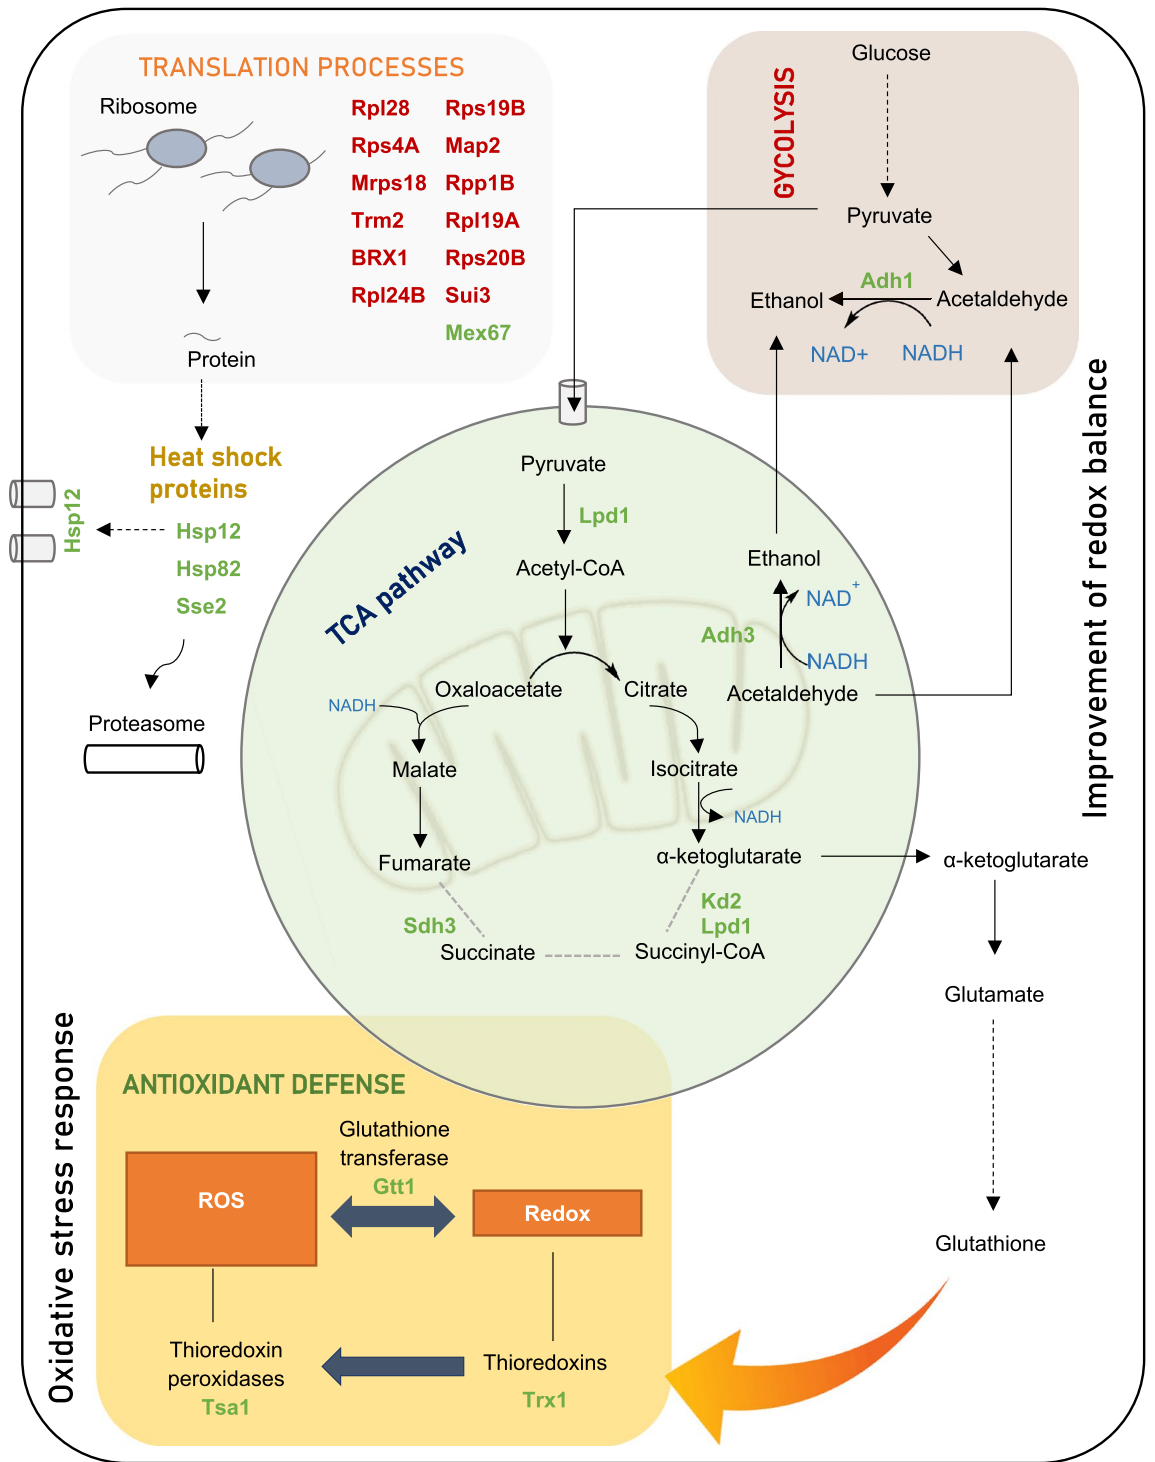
TRANSLATION PROCESSES

Ribosome

Rpl28 Rps19B
Rps4A Map2
Mrps18 Rpp1B
Trm2 Rpl19A
BRX1 Rps20B
Rpl24B Sui3
Mex67

Protein

GYCOLYSIS

Glucose

Pyruvate

Adh1

Ethanol Acetaldehyde

NAD+ NADH

Heat shock proteins

Hsp12

Hsp12
Hsp82
Sse2

Proteasome

TCA pathway

Pyruvate

Lpd1

Acetyl-CoA

Ethanol

NAD$^+$

Adh3

NADH

Acetaldehyde

NADH

Oxaloacetate

Citrate

Malate

Isocitrate

NADH

Fumarate

α-ketoglutarate

α-ketoglutarate

Kd2
Lpd1

Sdh3

Succinate

Succinyl-CoA

Glutamate

Improvement of redox balance

ANTIOXIDANT DEFENSE

Glutathione transferase
Gtt1

ROS

Redox

Glutathione

Thioredoxin peroxidases
Tsa1

Thioredoxins
Trx1

Oxidative stress response